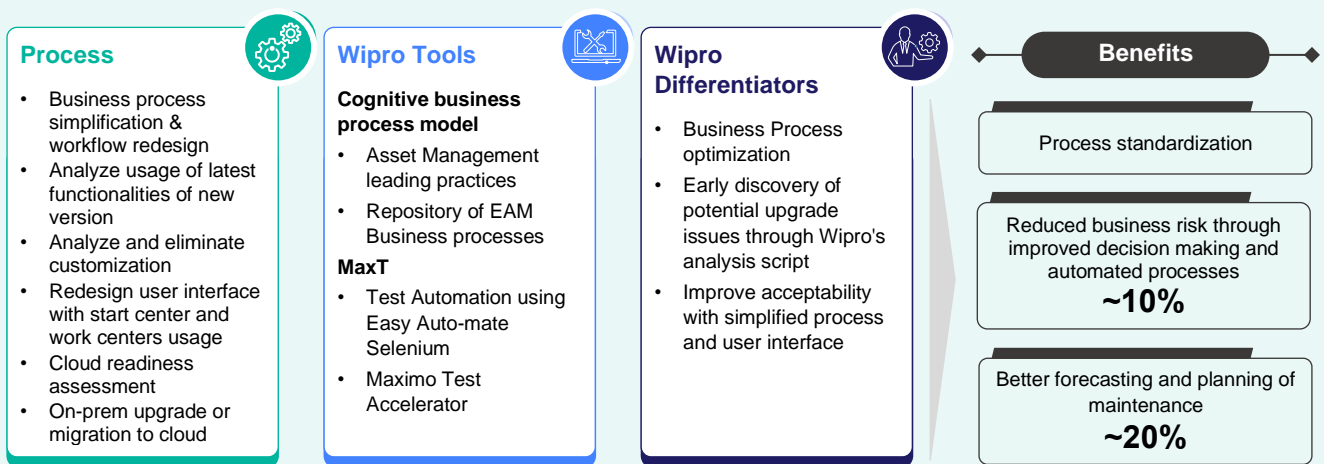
Process

- Business process simplification & workflow redesign
- Analyze usage of latest functionalities of new version
- Analyze and eliminate customization
- Redesign user interface with start center and work centers usage
- Cloud readiness assessment
- On-prem upgrade or migration to cloud

Wipro Tools

Cognitive business process model

- Asset Management leading practices
- Repository of EAM Business processes

MaxT

- Test Automation using Easy Auto-mate Selenium
- Maximo Test Accelerator

Wipro Differentiators

- Business Process optimization
- Early discovery of potential upgrade issues through Wipro's analysis script
- Improve acceptability with simplified process and user interface

Benefits

Process standardization

Reduced business risk through improved decision making and automated processes
~10%

Better forecasting and planning of maintenance
~20%